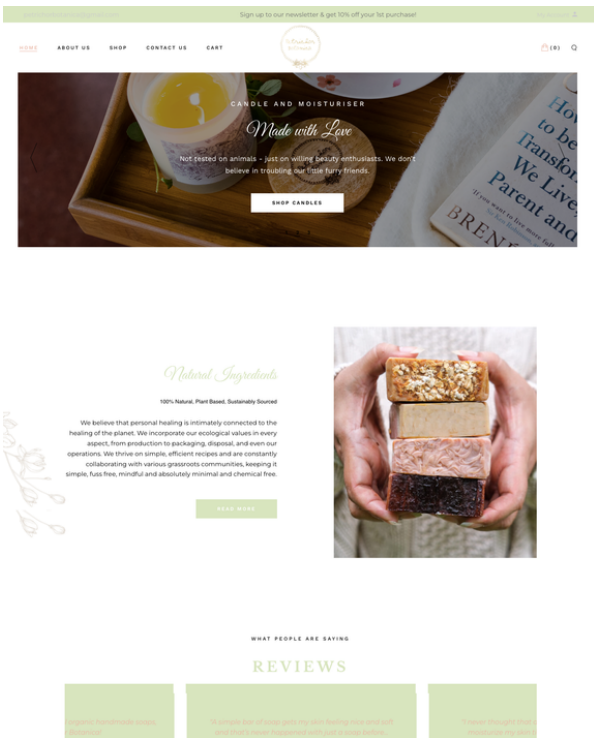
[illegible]

Sign up to our newsletter & get 10% off your 1st purchase!

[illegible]

HOME ABOUT US SHOP CONTACT US CART

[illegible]

(0)

CANDLE AND MOISTURISER

Made with Love

Not tested on animals - just on willing beauty enthusiasts. We don't believe in troubling our little furry friends.

SHOP CANDLES

How to be Transform We Live, Parent and

If you want to live more fully

BRENE

Natural Ingredients

100% Natural, Plant Based, Sustainably Sourced

We believe that personal healing is intimately connected to the healing of the planet. We incorporate our ecological values in every aspect, from production to packaging, disposal, and even our operations. We thrive on simple, efficient recipes and are constantly collaborating with various grassroots communities, keeping it simple, fuss free, mindful and absolutely minimal and chemical free.

READ MORE

WHAT PEOPLE ARE SAYING

REVIEWS

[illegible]

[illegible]

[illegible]